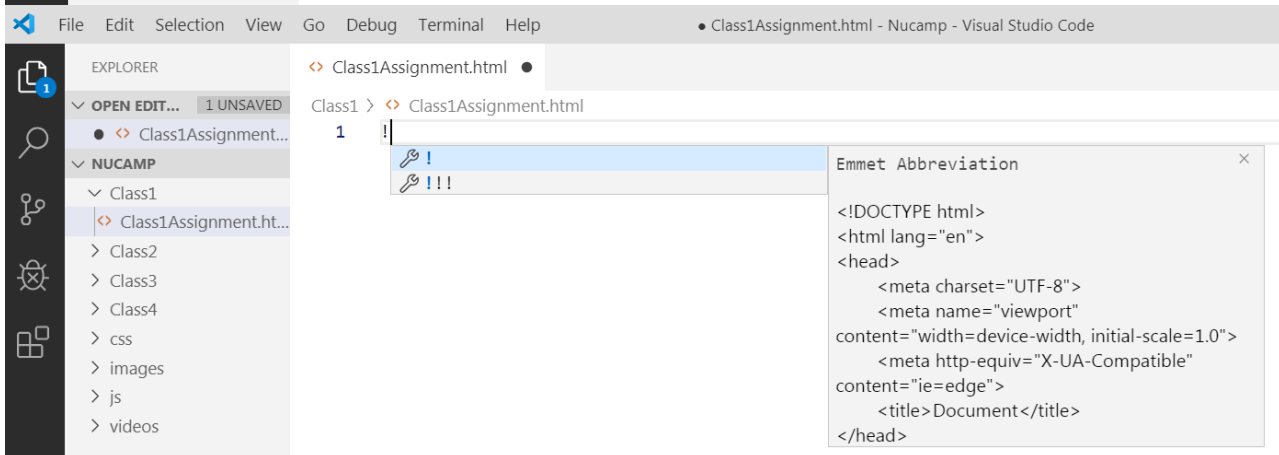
File Edit Selection View Go Debug Terminal Help ● Class1Assignment.html - Nucamp - Visual Studio Code

1

EXPLORER

OPEN EDIT... 1 UNSAVED

● <> Class1Assignment...

NUCAMP

Class1

<> Class1Assignment.ht...

Class2

Class3

Class4

css

images

js

videos

<> Class1Assignment.html ●

Class1 > <> Class1Assignment.html

1 !

!

!!!

Emmet Abbreviation

<!DOCTYPE html>
<html lang="en">
<head>
<meta charset="UTF-8">
<meta name="viewport" content="width=device-width, initial-scale=1.0">
<meta http-equiv="X-UA-Compatible" content="ie=edge">
<title>Document</title>
</head>